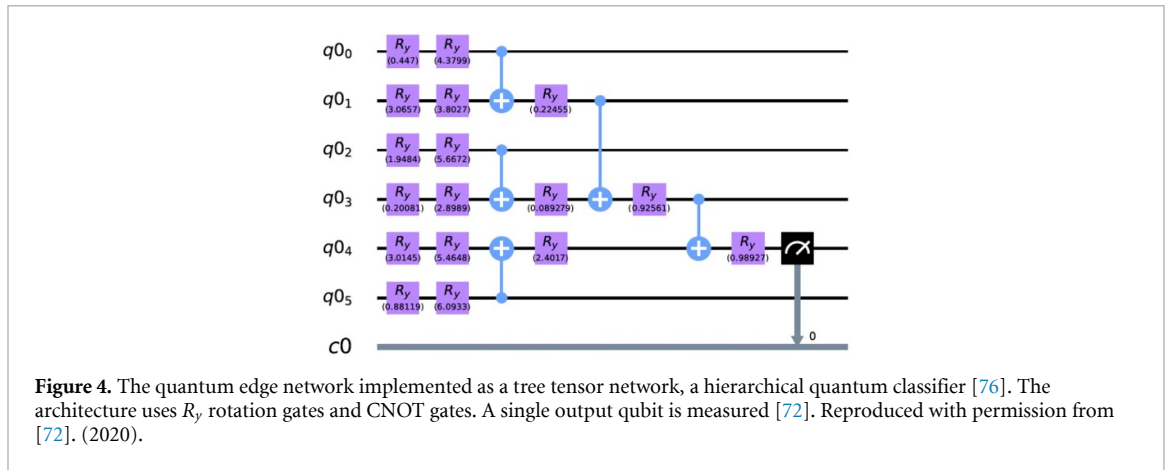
$q0_0$ $R_y$ (0.447) $R_y$ (4.3799)

$q0_1$ $R_y$ (3.0657) $R_y$ (3.8027) $R_y$ (0.22455)

$q0_2$ $R_y$ (1.9484) $R_y$ (5.6672)

$q0_3$ $R_y$ (0.20081) $R_y$ (2.8989) $R_y$ (0.089279) $R_y$ (0.92561)

$q0_4$ $R_y$ (3.0145) $R_y$ (5.4648) $R_y$ (2.4017) $R_y$ (0.98927)

$q0_5$ $R_y$ (0.88119) $R_y$ (6.0933)

$c0$ 0

**Figure 4.** The quantum edge network implemented as a tree tensor network, a hierarchical quantum classifier [76]. The architecture uses $R_y$ rotation gates and CNOT gates. A single output qubit is measured [72]. Reproduced with permission from [72]. (2020).